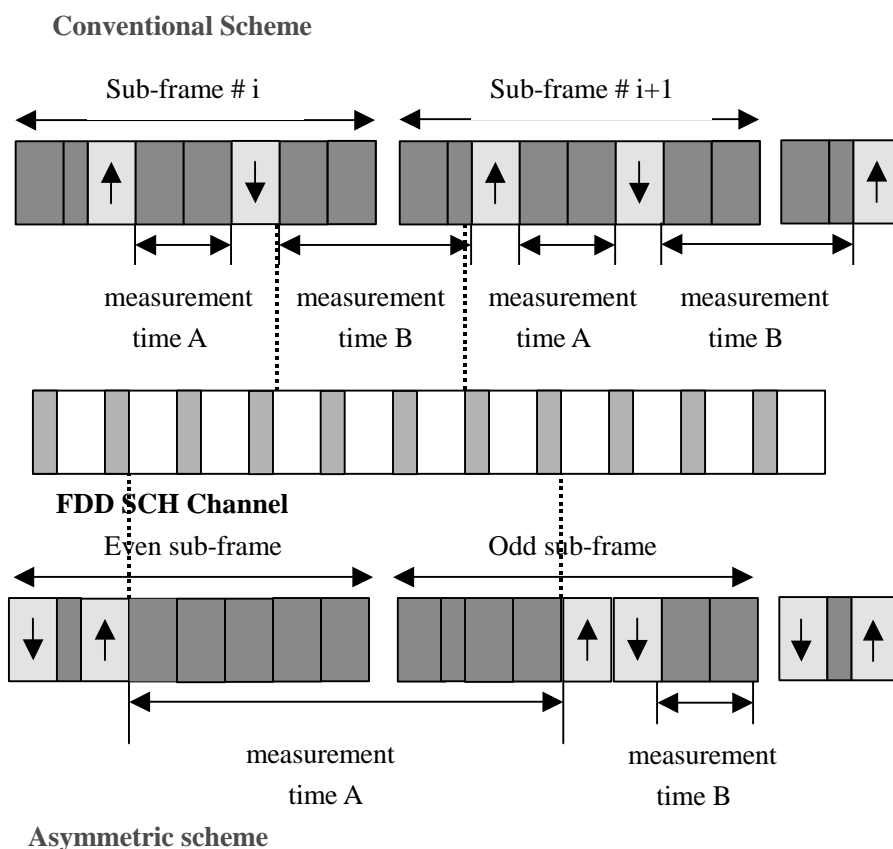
Conventional Scheme

Sub-frame # i

Sub-frame # i+1

measurement time A

measurement time B

measurement time A

measurement time B

FDD SCH Channel

Even sub-frame

Odd sub-frame

measurement time A

measurement time B

Asymmetric scheme